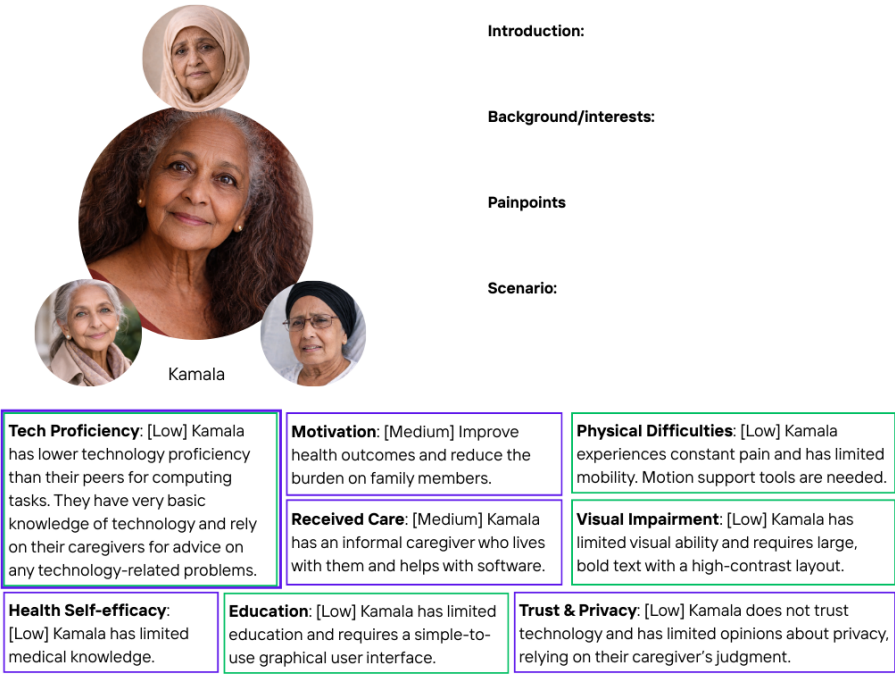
Introduction:

Background/interests:

Painpoints

Scenario:

Kamala

**Tech Proficiency**: [Low] Kamala has lower technology proficiency than their peers for computing tasks. They have very basic knowledge of technology and rely on their caregivers for advice on any technology-related problems.

**Motivation**: [Medium] Improve health outcomes and reduce the burden on family members.

**Received Care**: [Medium] Kamala has an informal caregiver who lives with them and helps with software.

**Physical Difficulties**: [Low] Kamala experiences constant pain and has limited mobility. Motion support tools are needed.

**Visual Impairment**: [Low] Kamala has limited visual ability and requires large, bold text with a high-contrast layout.

**Health Self-efficacy**: [Low] Kamala has limited medical knowledge.

**Education**: [Low] Kamala has limited education and requires a simple-to-use graphical user interface.

**Trust & Privacy**: [Low] Kamala does not trust technology and has limited opinions about privacy, relying on their caregiver's judgment.